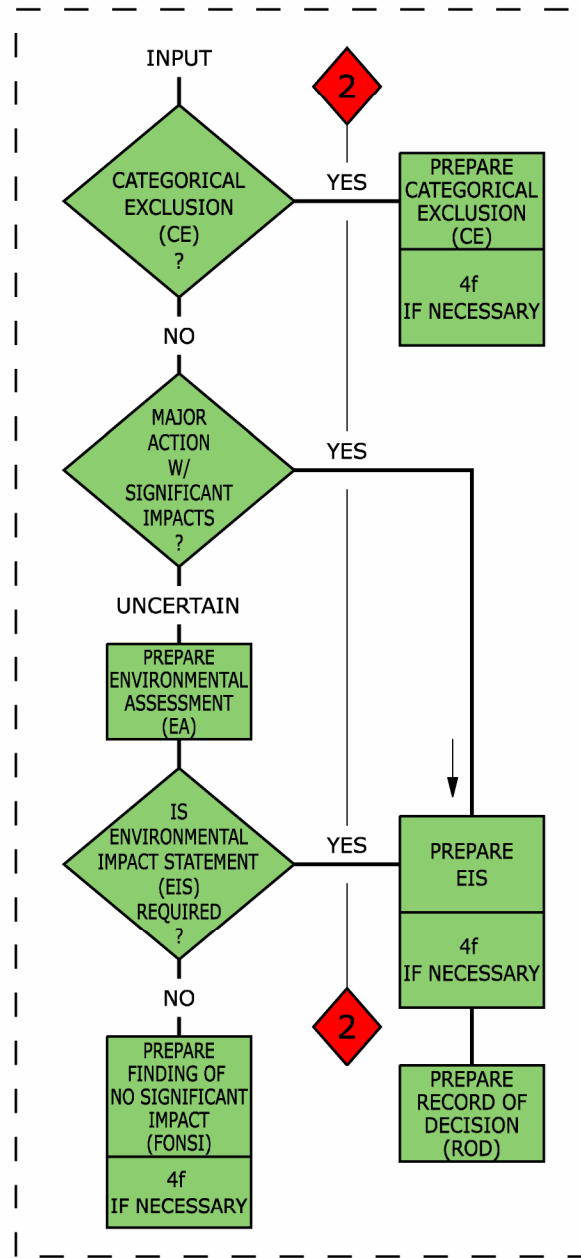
INPUT

2

CATEGORICAL EXCLUSION (CE) ?

YES

PREPARE CATEGORICAL EXCLUSION (CE)

4f IF NECESSARY

NO

MAJOR ACTION W/ SIGNIFICANT IMPACTS ?

YES

UNCERTAIN

PREPARE ENVIRONMENTAL ASSESSMENT (EA)

IS ENVIRONMENTAL IMPACT STATEMENT (EIS) REQUIRED ?

YES

PREPARE EIS

4f IF NECESSARY

NO

2

PREPARE FINDING OF NO SIGNIFICANT IMPACT (FONSI)

4f IF NECESSARY

PREPARE RECORD OF DECISION (ROD)